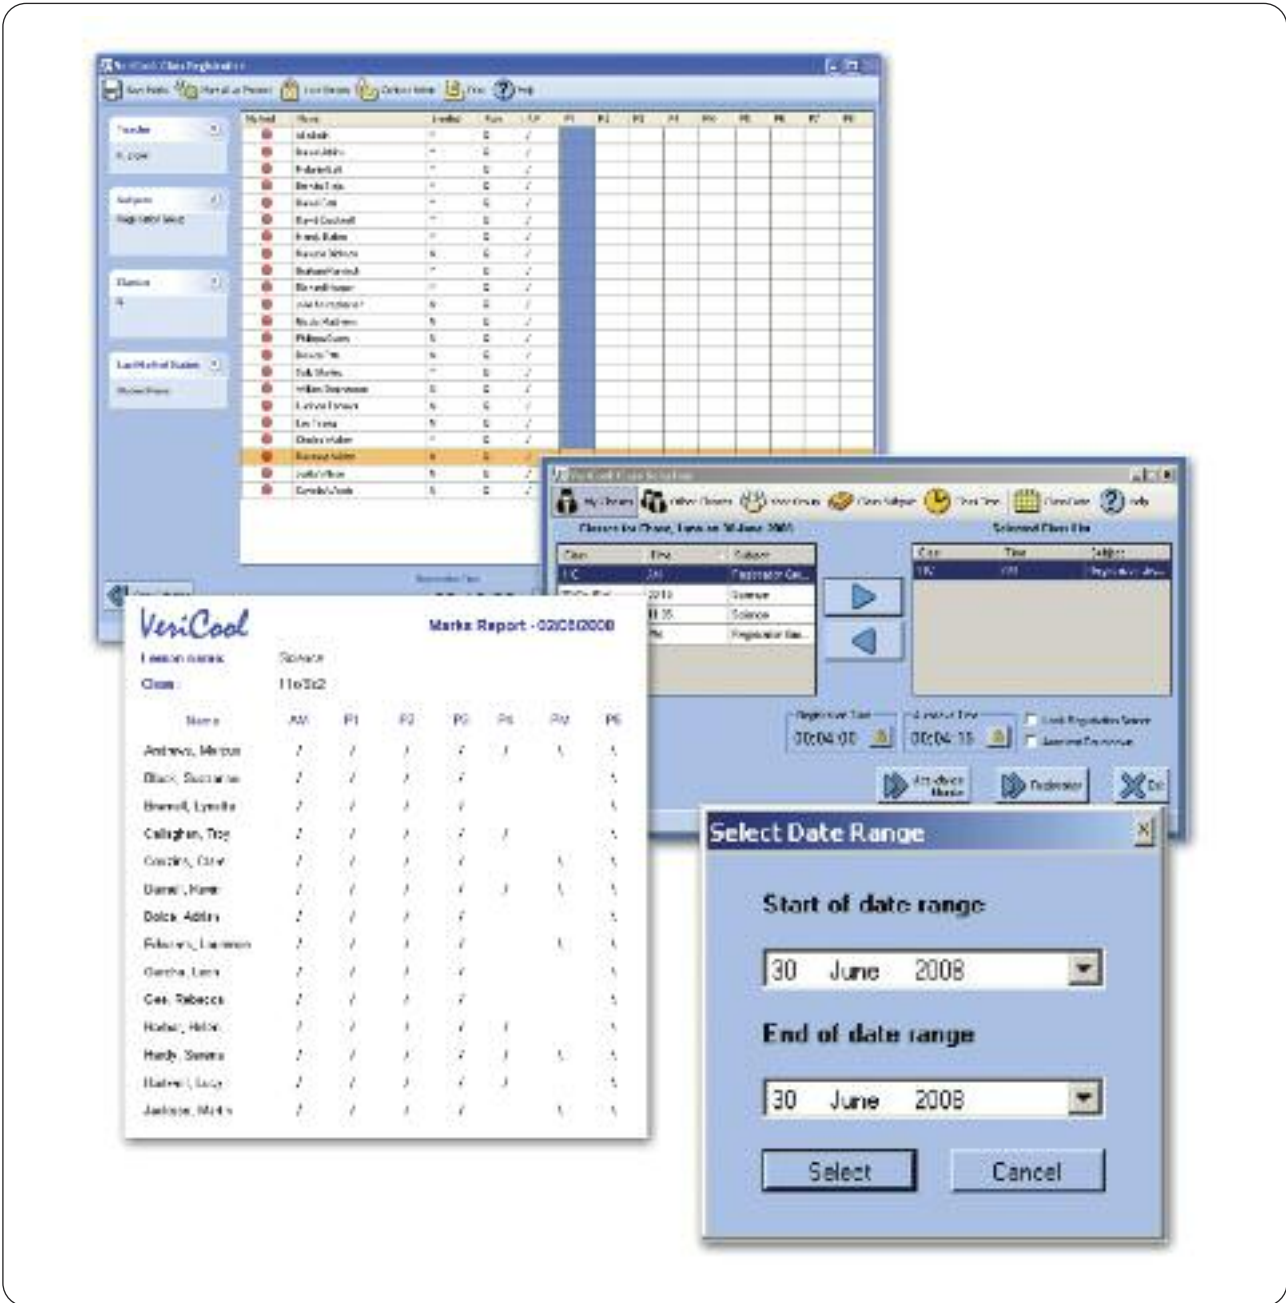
VeriCool

Marks Report - 02/05/2008

Lesson name: Science

Class: 11e/Sc2

| Name | AM | P1 | P2 | P3 | P4 | PM | P5 |
|---|---|---|---|---|---|---|---|
| Andrews, Marcus | / | / | / | / | / | \ | \ |
| Black, Suzanne | / | / | / | / | | | \ |
| Brewell, Lynette | / | / | / | / | | | \ |
| Callaghan, Troy | / | / | / | / | / | | \ |
| Cousins, Clare | / | / | / | / | | \ | \ |
| Daniel, Karen | / | / | / | / | / | \ | \ |
| Dolce, Ashley | / | / | / | / | | | \ |
| Edwards, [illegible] | / | / | / | / | | \ | \ |
| Garcha, Lara | / | / | / | / | | | \ |
| Gee, Rebecca | / | / | / | / | | | \ |
| Harker, Helen | / | / | / | / | / | | \ |
| Hardy, Serena | / | / | / | / | / | \ | \ |
| Hartwell, Lucy | / | / | / | / | / | | \ |
| Jackson, Martin | / | / | / | / | | \ | \ |

Select Date Range

Start of date range

30 June 2008

End of date range

30 June 2008

Select

Cancel